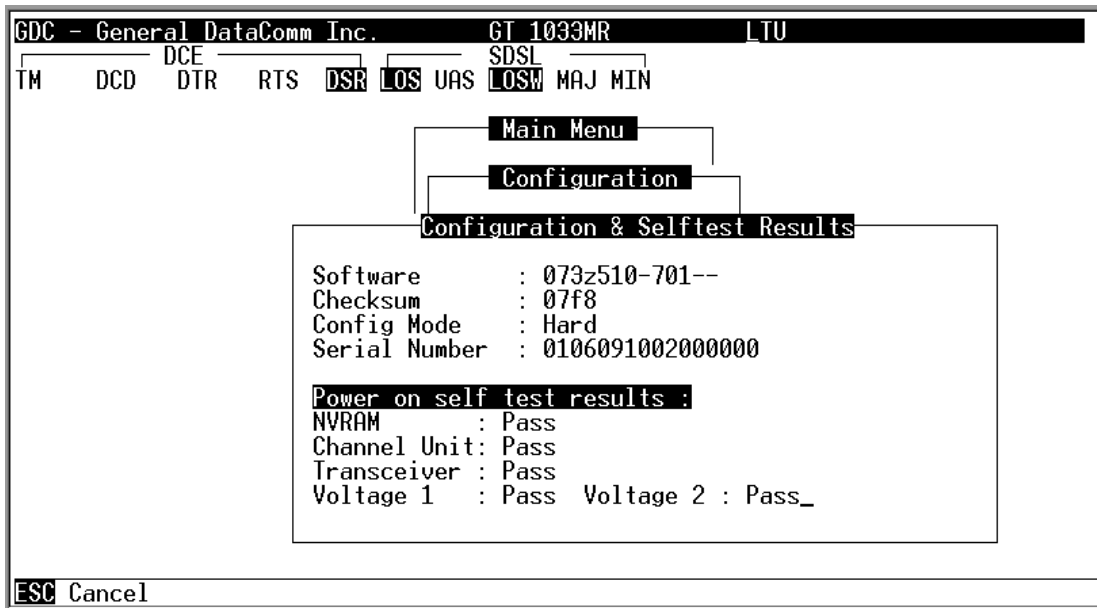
GDC - General DataComm Inc.     GT 1033MR     LTU

DCE     SDSL

TM   DCD   DTR   RTS   DSR   LOS   UAS   LOSW   MAJ   MIN

Main Menu

Configuration

Configuration & Selftest Results

Software       : 073z510-701--
Checksum       : 07f8
Config Mode    : Hard
Serial Number  : 0106091002000000

Power on self test results :
NVRAM          : Pass
Channel Unit: Pass
Transceiver : Pass
Voltage 1      : Pass   Voltage 2 : Pass_

ESC Cancel